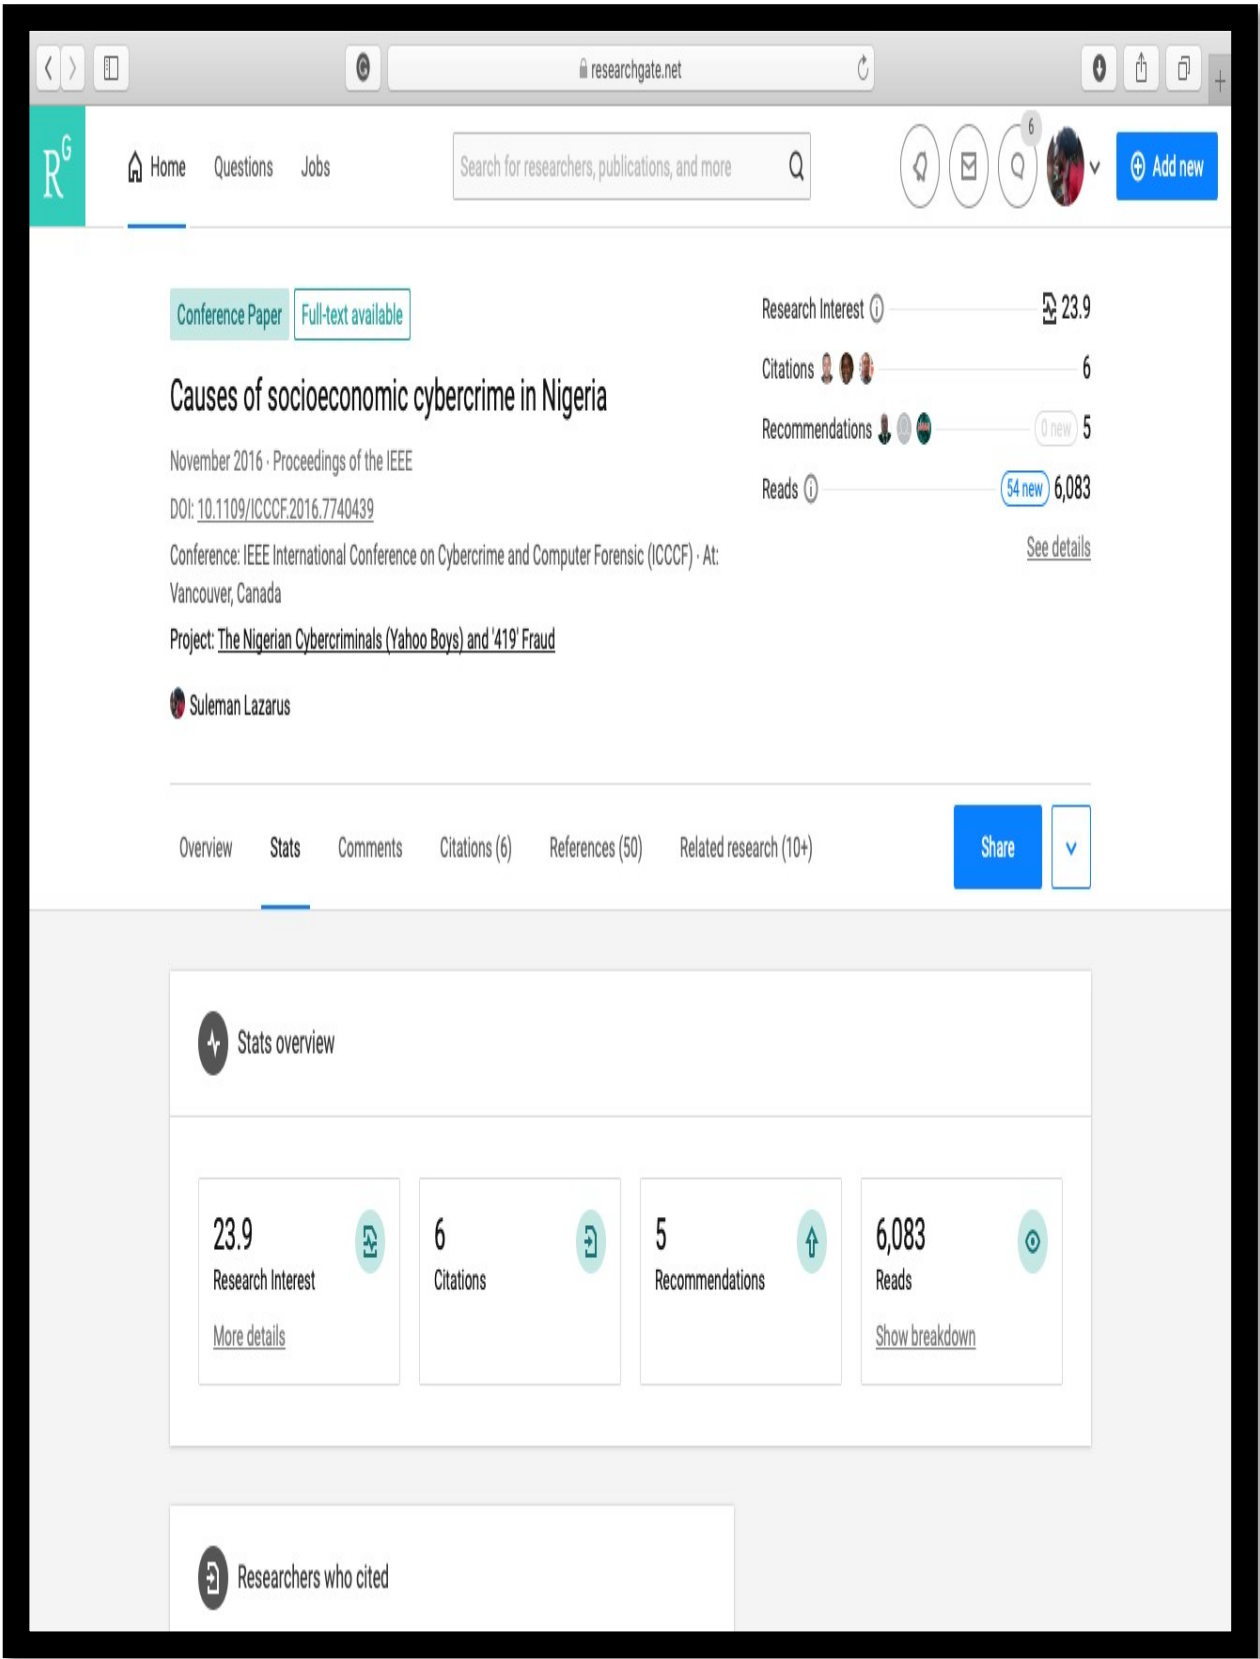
researchgate.net

$R^G$ Home Questions Jobs Search for researchers, publications, and more 6 Add new

Conference Paper Full-text available

Causes of socioeconomic cybercrime in Nigeria

November 2016 · Proceedings of the IEEE

DOI: 10.1109/ICCCF.2016.7740439

Conference: IEEE International Conference on Cybercrime and Computer Forensic (ICCCF) · At: Vancouver, Canada

Project: The Nigerian Cybercriminals (Yahoo Boys) and '419' Fraud

Suleman Lazarus

Research Interest 23.9

Citations 6

Recommendations 0 new 5

Reads 54 new 6,083

See details

Overview Stats Comments Citations (6) References (50) Related research (10+) Share

Stats overview

23.9
Research Interest
More details

6
Citations

5
Recommendations

6,083
Reads
Show breakdown

Researchers who cited